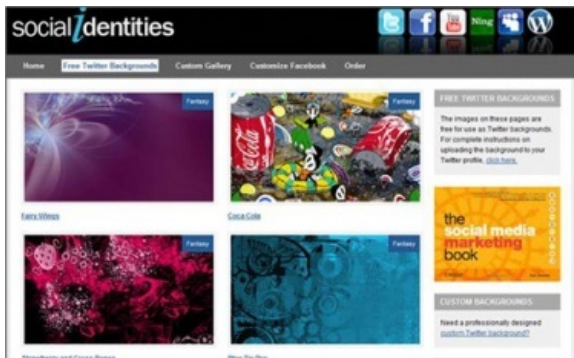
socialidentities

Ning

Home
Free Twitter Backgrounds
Custom Gallery
Customize Facebook
Order

Fantasy
Fairy Wings

Fantasy
Coca Cola

Fantasy
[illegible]

Fantasy
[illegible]

FREE TWITTER BACKGROUNDS

The images on these pages are free for use as Twitter backgrounds. For complete instructions on uploading the background to your Twitter profile, click here.

the social media marketing book

CUSTOM BACKGROUNDS

Need a professionally designed custom Twitter background?